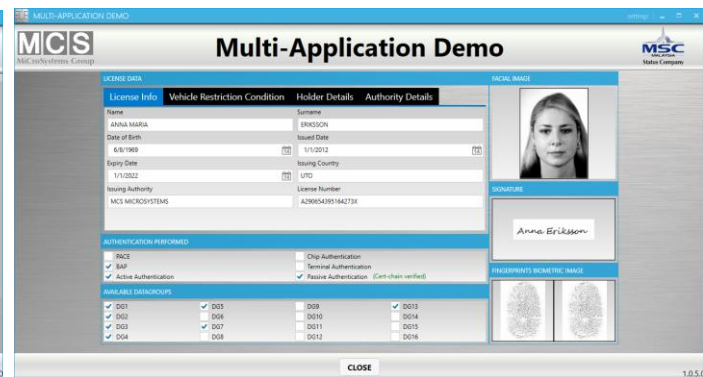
MULTI-APPLICATION DEMO

settings

MCS
MiCroSystems Group

Multi-Application Demo

MSC MALAYSIA
Status Company

LICENSE DATA

License Info | Vehicle Restriction Condition | Holder Details | Authority Details

Name
ANNA MARIA

Surname
ERIKSSON

Date of Birth
6/8/1969

Issued Date
1/1/2012

Expiry Date
1/1/2022

Issuing Country
UTO

Issuing Authority
MCS MICROSYSTEMS

License Number
A290654395184273X

FACIAL IMAGE

SIGNATURE

Anna Eriksson

AUTHENTICATION PERFORMED

PACE
✓ BAP
✓ Active Authentication
Chip Authentication
Terminal Authentication
✓ Passive Authentication (Cert-chain verified)

FINGERPRINTS BIOMETRIC IMAGE

AVAILABLE DATAGROUPS

✓ DG1
✓ DG2
✓ DG3
✓ DG4
✓ DG5
DG6
✓ DG7
DG8
DG9
DG10
DG11
DG12
✓ DG13
DG14
DG15
DG16

CLOSE

1.0.5.0